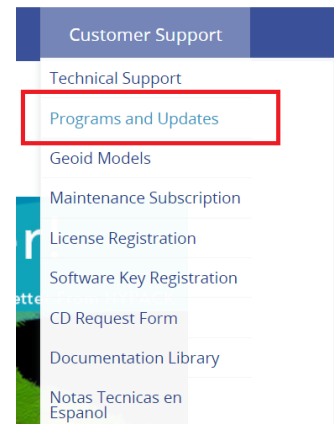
Customer Support

Technical Support

Programs and Updates

Geoid Models

Maintenance Subscription

License Registration

Software Key Registration

CD Request Form

Documentation Library

Notas Tecnicas en Espanol